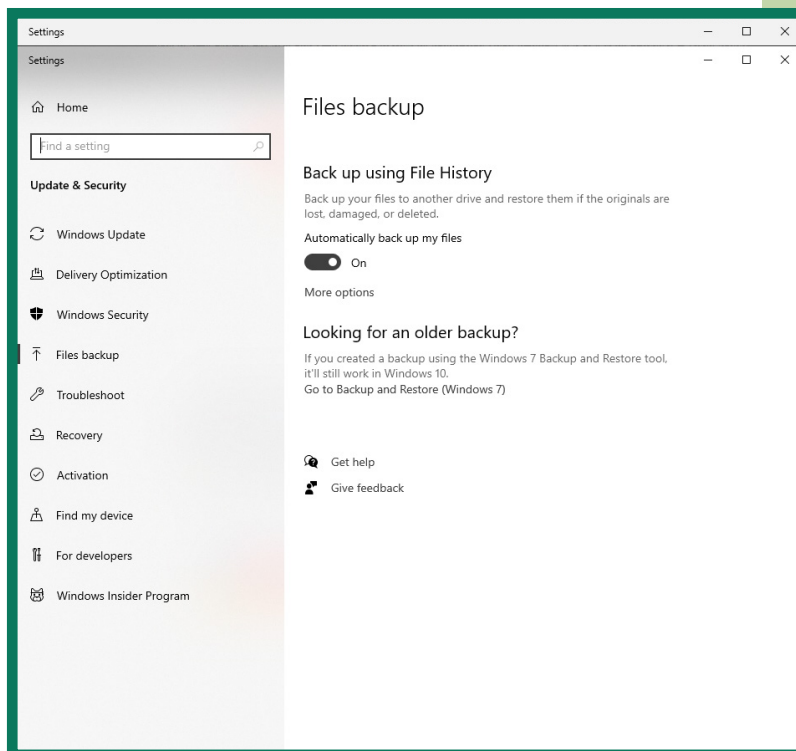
Settings

Settings

Home

Find a setting

Update & Security

Windows Update

Delivery Optimization

Windows Security

Files backup

Troubleshoot

Recovery

Activation

Find my device

For developers

Windows Insider Program

Files backup

Back up using File History

Back up your files to another drive and restore them if the originals are lost, damaged, or deleted.

Automatically back up my files

On

More options

Looking for an older backup?

If you created a backup using the Windows 7 Backup and Restore tool, it'll still work in Windows 10.

Go to Backup and Restore (Windows 7)

Get help

Give feedback